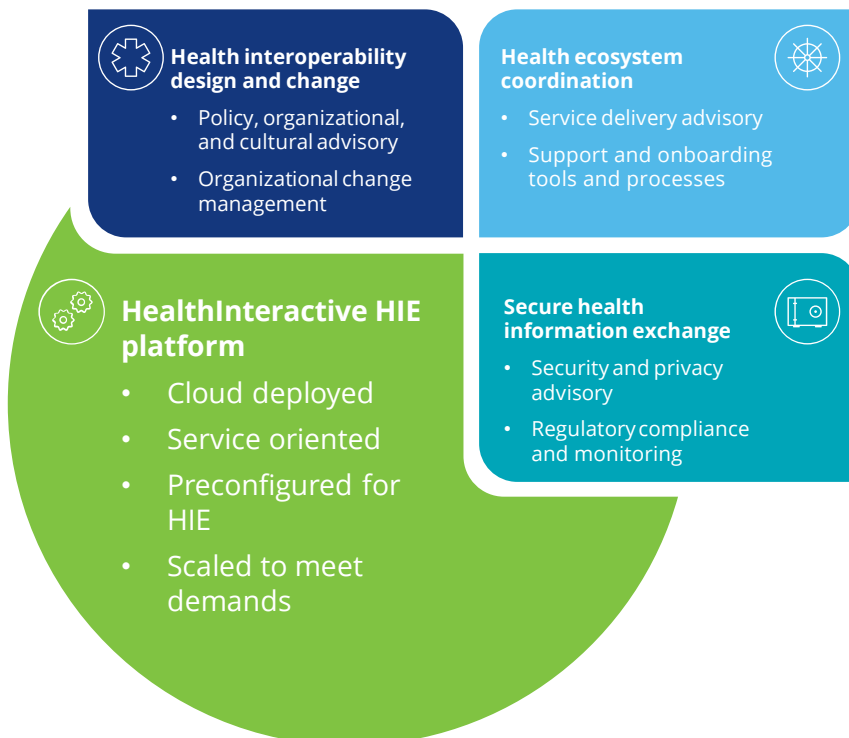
Health interoperability design and change

- Policy, organizational, and cultural advisory
- Organizational change management

Health ecosystem coordination

- Service delivery advisory
- Support and onboarding tools and processes

HealthInteractive HIE platform

- Cloud deployed
- Service oriented
- Preconfigured for HIE
- Scaled to meet demands

Secure health information exchange

- Security and privacy advisory
- Regulatory compliance and monitoring